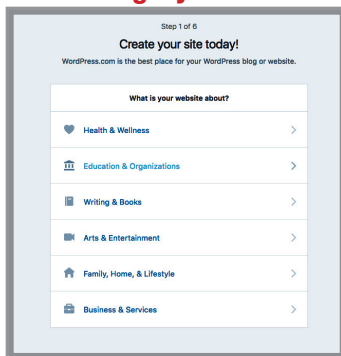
Step 1 of 6

Create your site today!

WordPress.com is the best place for your WordPress blog or website.

What is your website about?

Health & Wellness

Education & Organizations

Writing & Books

Arts & Entertainment

Family, Home, & Lifestyle

Business & Services